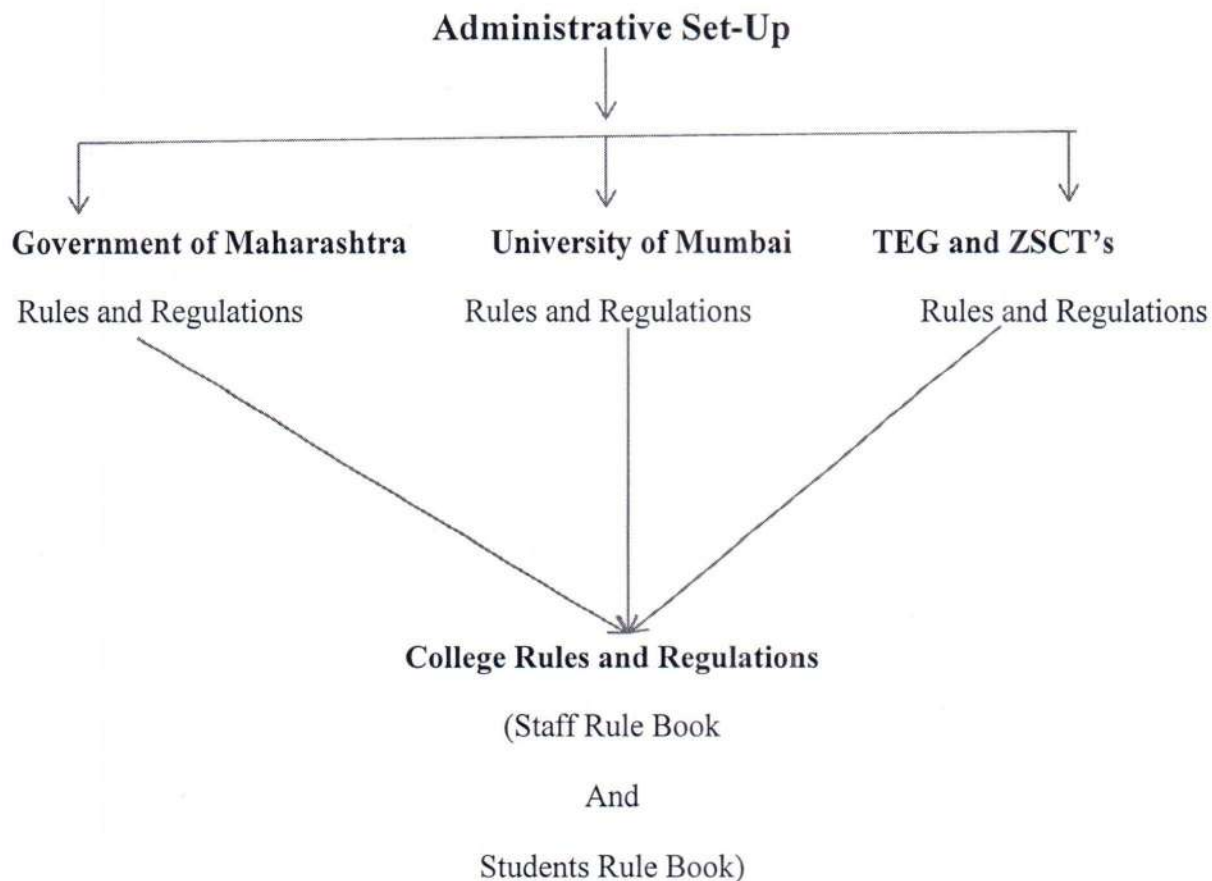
Administrative Set-Up

Government of Maharashtra

Rules and Regulations

University of Mumbai

Rules and Regulations

TEG and ZSCT's

Rules and Regulations

College Rules and Regulations

(Staff Rule Book

And

Students Rule Book)